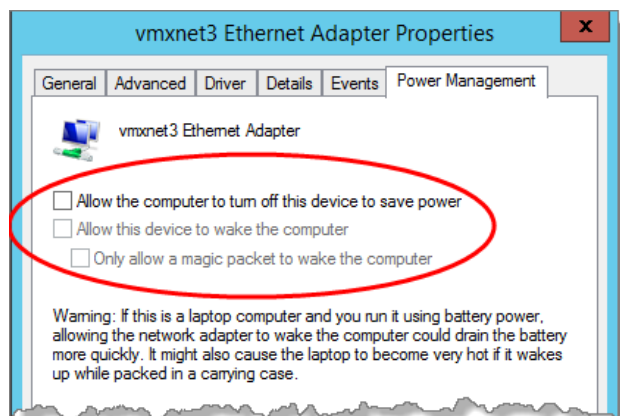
vmxnet3 Ethernet Adapter Properties

x

General | Advanced | Driver | Details | Events | Power Management

vmxnet3 Ethernet Adapter

Allow the computer to turn off this device to save power

Allow this device to wake the computer

Only allow a magic packet to wake the computer

Warning: If this is a laptop computer and you run it using battery power, allowing the network adapter to wake the computer could drain the battery more quickly. It might also cause the laptop to become very hot if it wakes up while packed in a carrying case.